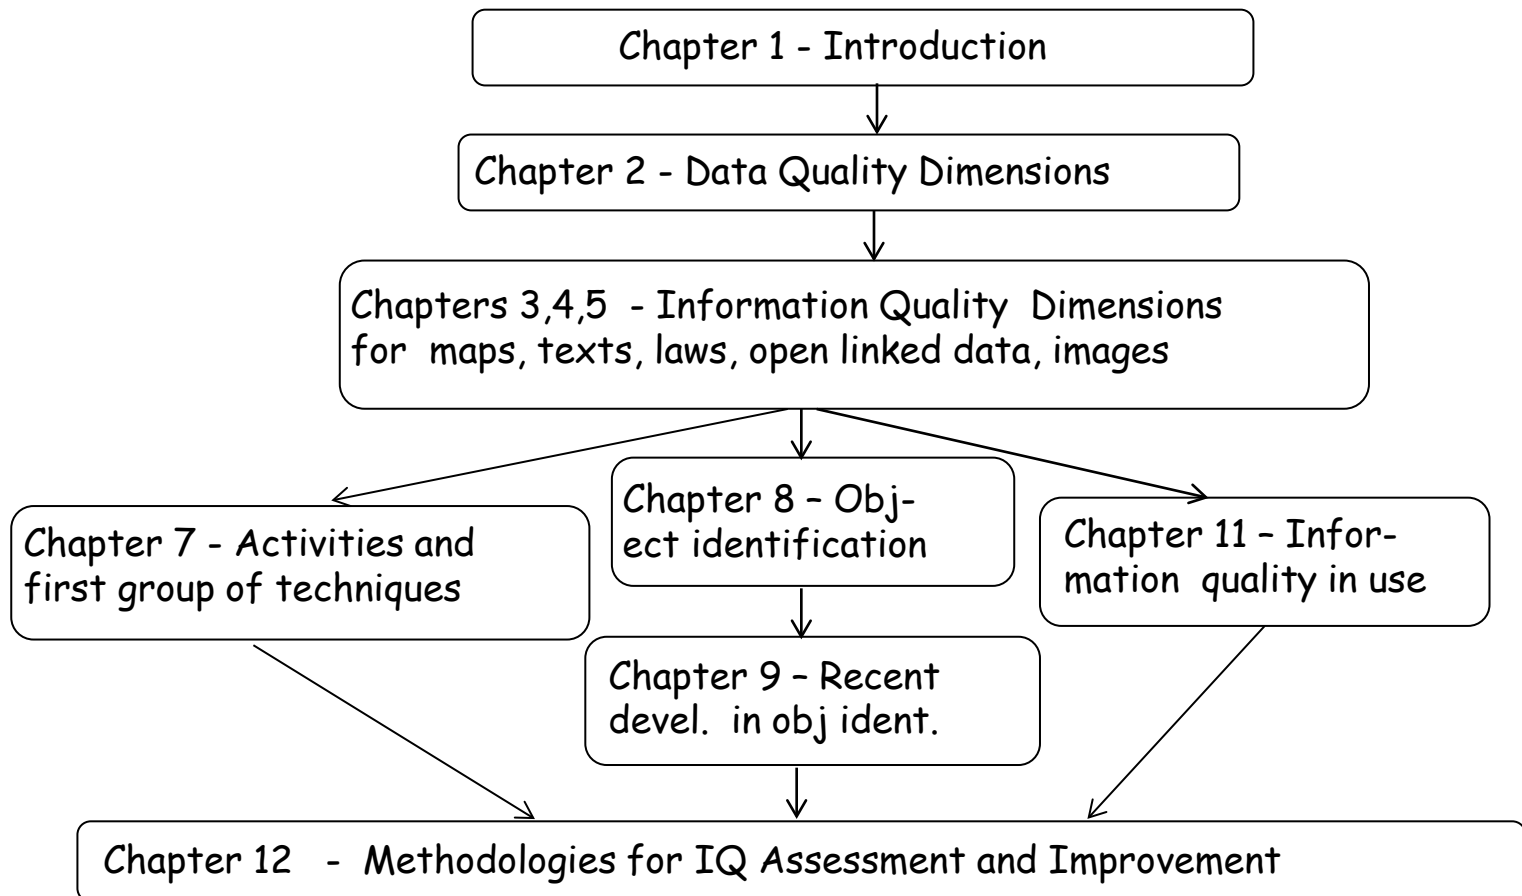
Chapter 1 - Introduction

Chapter 2 - Data Quality Dimensions

Chapters 3,4,5 - Information Quality Dimensions for maps, texts, laws, open linked data, images

Chapter 7 - Activities and first group of techniques

Chapter 8 – Object identification

Chapter 11 – Information quality in use

Chapter 9 – Recent devel. in obj ident.

Chapter 12 - Methodologies for IQ Assessment and Improvement